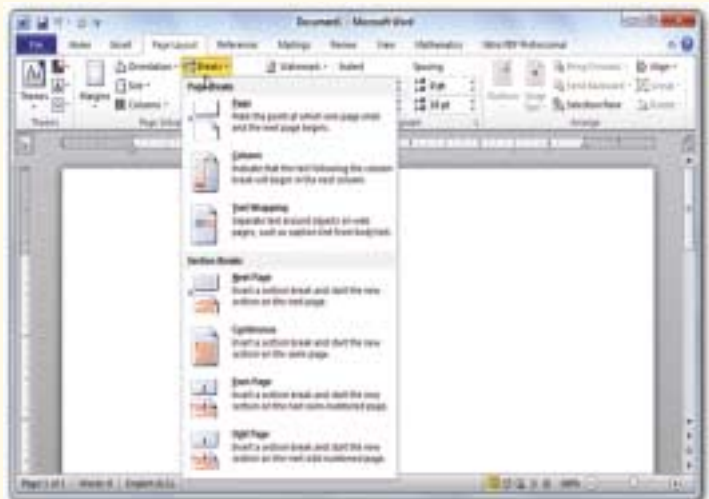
Document1 - Microsoft Word

File Home Insert Page Layout References Mailings Review View Mathematics Nitro PDF Professional

Themes Margins Orientation Size Columns Breaks Watermark Indent Spacing 0 pt 10 pt Position Wrap Text Bring Forward Send Backward Selection Pane Align Group Rotate

Themes Page Setup Arrange

Page Breaks

Page
Mark the point at which one page ends and the next page begins.

Column
Indicate that the text following the column break will begin in the next column.

Text Wrapping
Separate text around objects on web pages, such as caption text from body text.

Section Breaks

Next Page
Insert a section break and start the new section on the next page.

Continuous
Insert a section break and start the new section on the same page.

Even Page
Insert a section break and start the new section on the next even-numbered page.

Odd Page
Insert a section break and start the new section on the next odd-numbered page.

Page: 1 of 1 Words: 0 English (U.S.) 100%